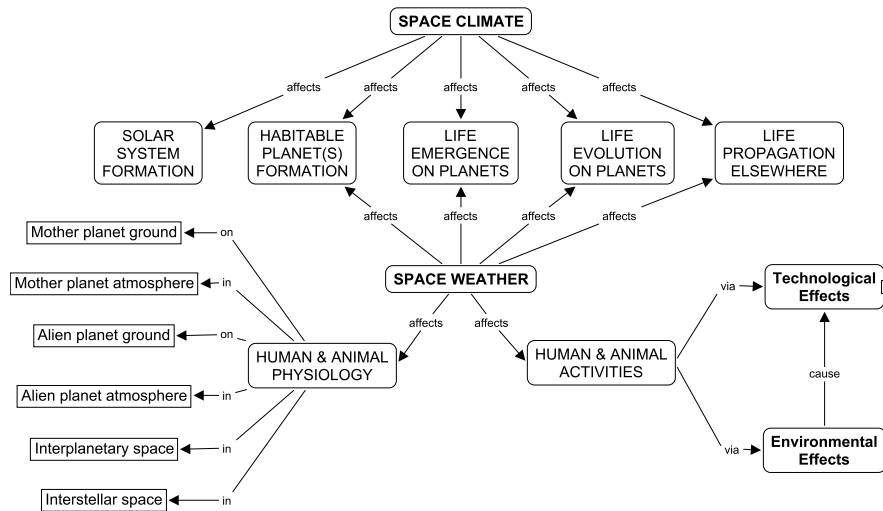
SPACE CLIMATE

affects
affects
affects
affects
affects

SOLAR SYSTEM FORMATION

HABITABLE PLANET(S) FORMATION

LIFE EMERGENCE ON PLANETS

LIFE EVOLUTION ON PLANETS

LIFE PROPAGATION ELSEWHERE

affects
affects
affects
affects

SPACE WEATHER

Mother planet ground
on
Mother planet atmosphere
in
Alien planet ground
on
Alien planet atmosphere
in
Interplanetary space
in
Interstellar space
in

affects
affects

HUMAN & ANIMAL PHYSIOLOGY

HUMAN & ANIMAL ACTIVITIES

via
Technological Effects

cause

via
Environmental Effects